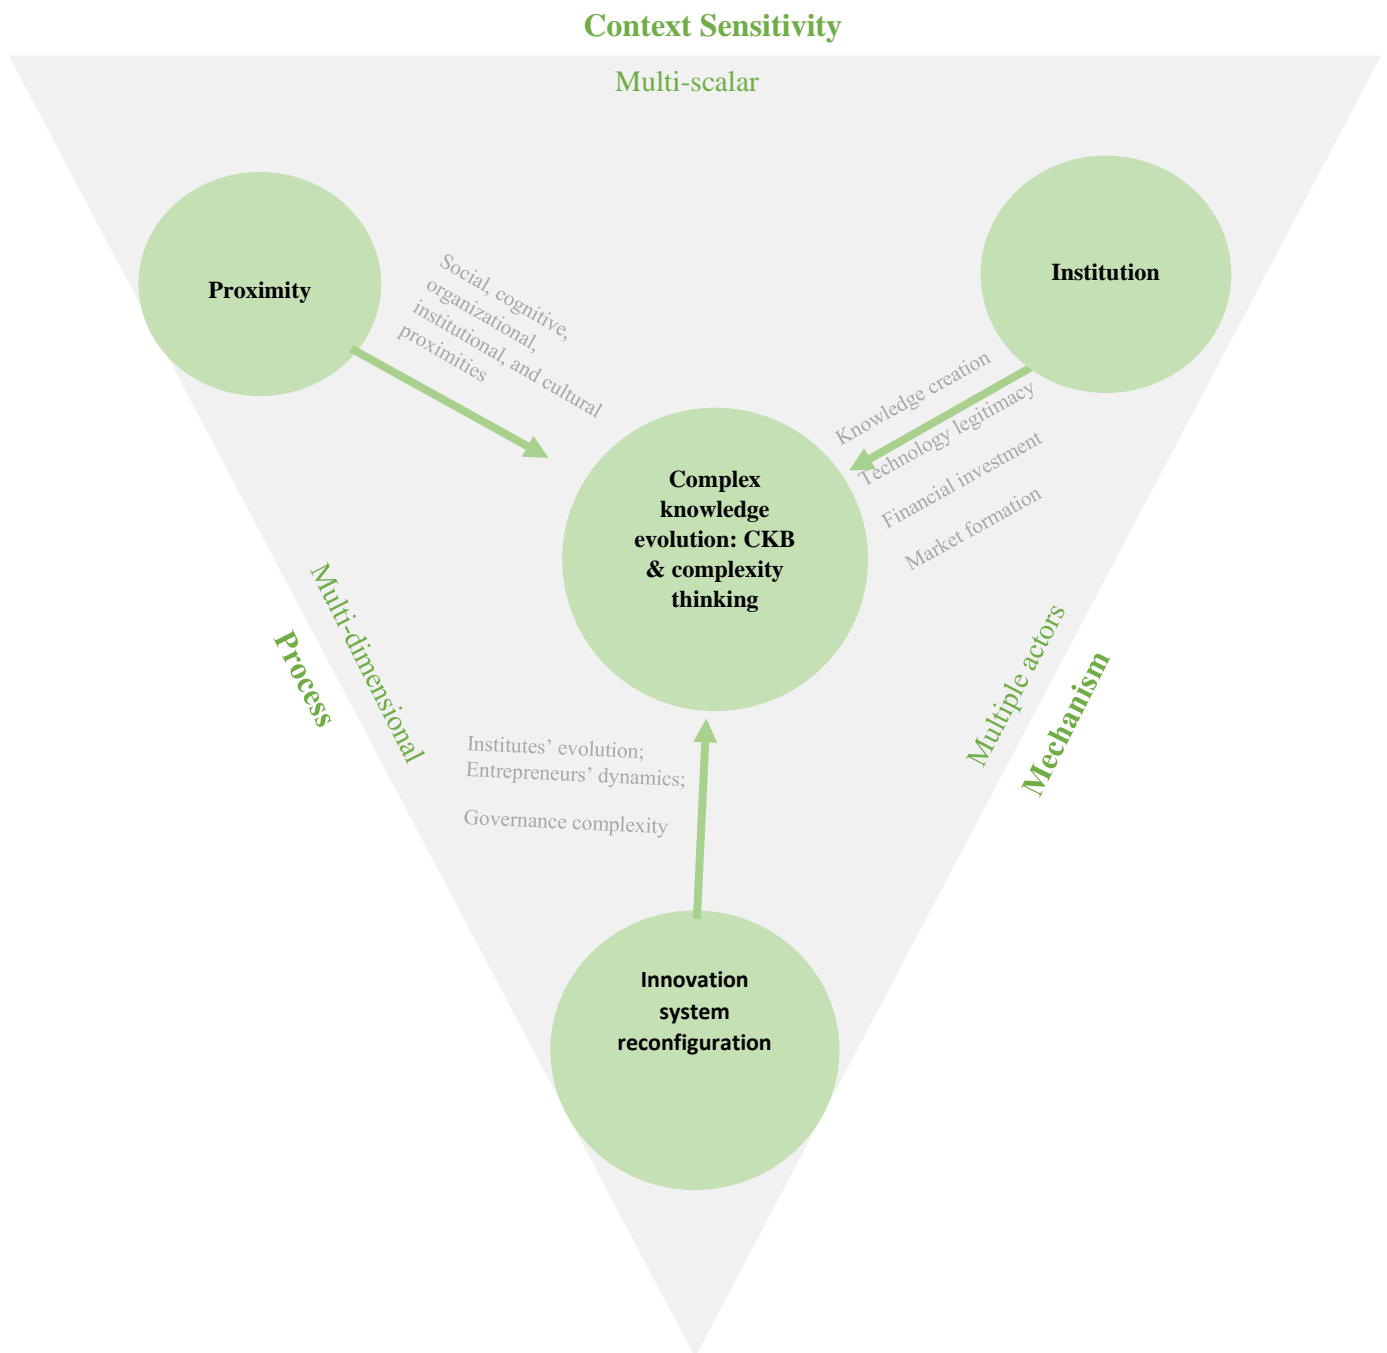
Context Sensitivity

Multi-scalar

Proximity

Social, cognitive, organizational, institutional, and cultural proximities

Institution

Knowledge creation
Technology legitimacy
Financial investment
Market formation

Complex knowledge evolution: CKB & complexity thinking

Process

Multi-dimensional

Multiple actors

Mechanism

Institutes' evolution;
Entrepreneurs' dynamics;

Governance complexity

Innovation system reconfiguration